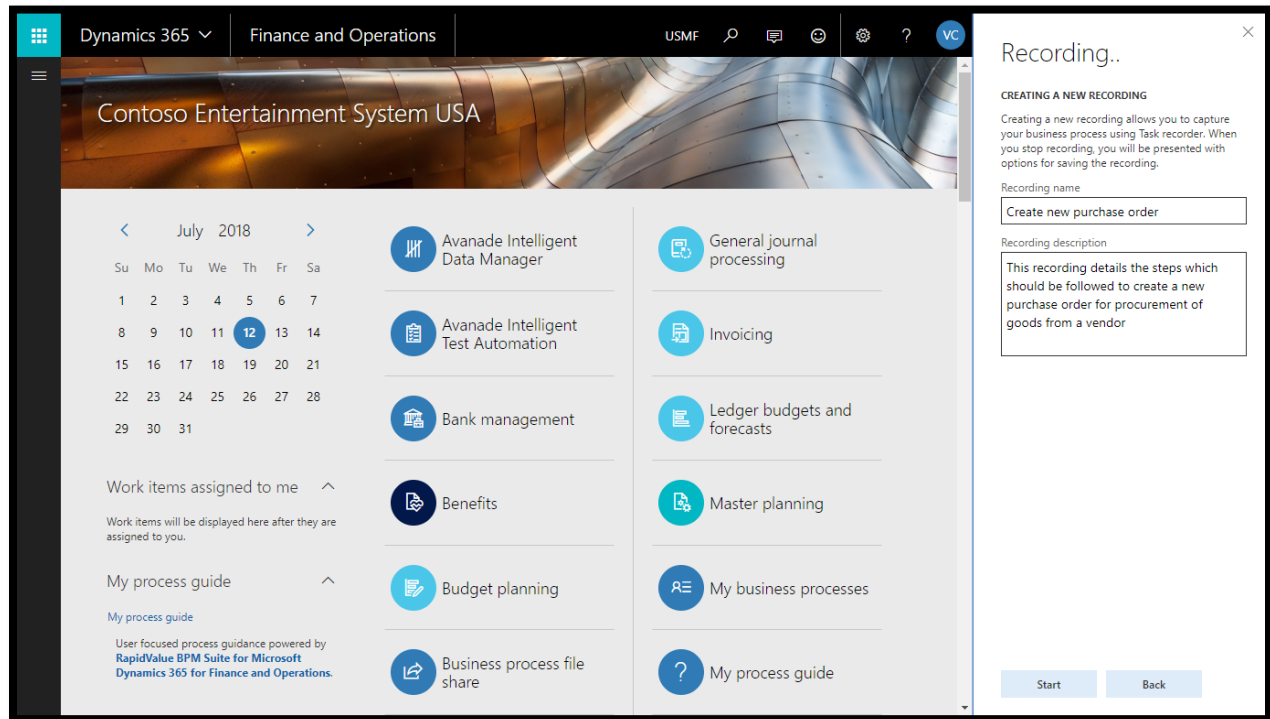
Dynamics 365 ⌄ | Finance and Operations | USMF | VC

Contoso Entertainment System USA

July 2018

| Su | Mo | Tu | We | Th | Fr | Sa |
|---|---|---|---|---|---|---|
| 1 | 2 | 3 | 4 | 5 | 6 | 7 |
| 8 | 9 | 10 | 11 | 12 | 13 | 14 |
| 15 | 16 | 17 | 18 | 19 | 20 | 21 |
| 22 | 23 | 24 | 25 | 26 | 27 | 28 |
| 29 | 30 | 31 | | | | |

Work items assigned to me

Work items will be displayed here after they are assigned to you.

My process guide

My process guide

User focused process guidance powered by RapidValue BPM Suite for Microsoft Dynamics 365 for Finance and Operations.

Avanade Intelligent Data Manager

Avanade Intelligent Test Automation

Bank management

Benefits

Budget planning

Business process file share

General journal processing

Invoicing

Ledger budgets and forecasts

Master planning

My business processes

My process guide

Recording..

CREATING A NEW RECORDING

Creating a new recording allows you to capture your business process using Task recorder. When you stop recording, you will be presented with options for saving the recording.

Recording name

Create new purchase order

Recording description

This recording details the steps which should be followed to create a new purchase order for procurement of goods from a vendor

Start

Back